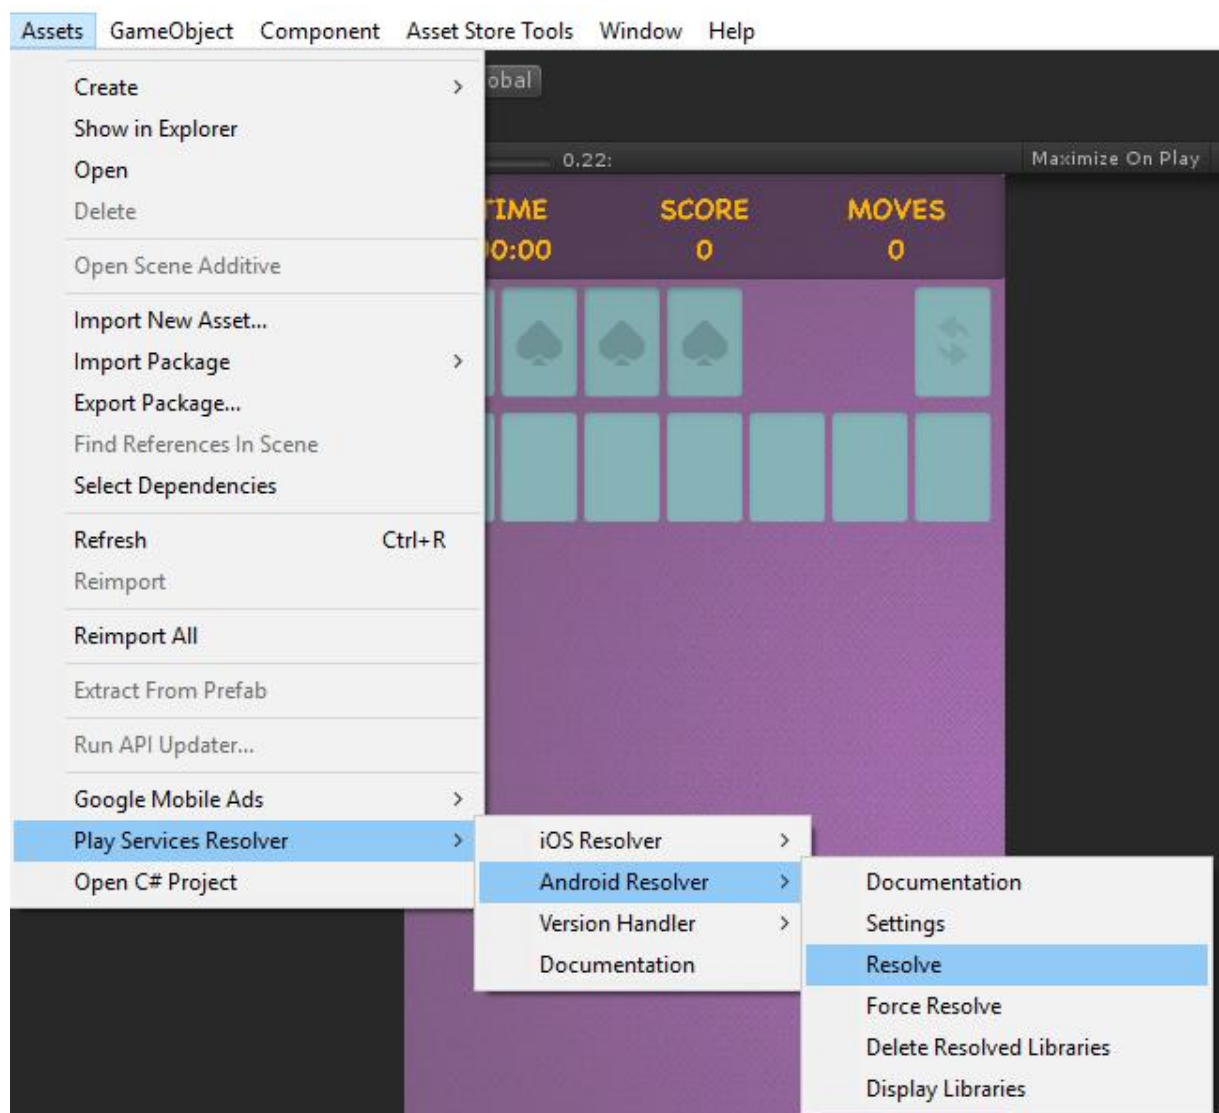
Assets GameObject Component Asset Store Tools Window Help

Create >
Show in Explorer
Open
Delete
Open Scene Additive
Import New Asset...
Import Package >
Export Package...
Find References In Scene
Select Dependencies
Refresh Ctrl+R
Reimport
Reimport All
Extract From Prefab
Run API Updater...
Google Mobile Ads >
Play Services Resolver >
Open C# Project

iOS Resolver >
Android Resolver >
Version Handler >
Documentation

Documentation
Settings
Resolve
Force Resolve
Delete Resolved Libraries
Display Libraries

obal
0.22:
Maximize On Play
TIME
0:00
SCORE
0
MOVES
0